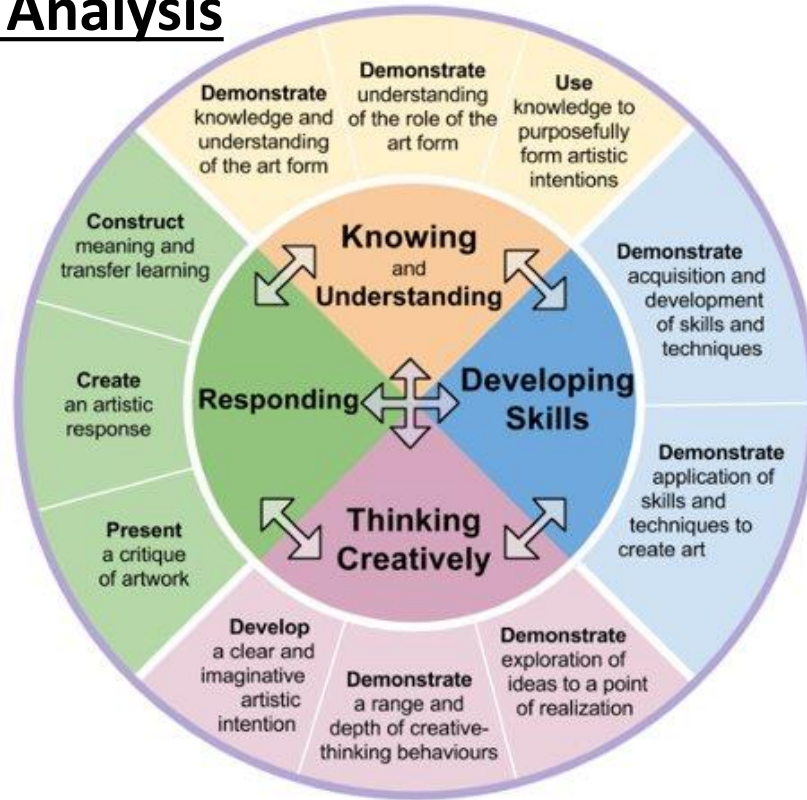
Analysis

Demonstrate knowledge and understanding of the art form

Demonstrate understanding of the role of the art form

Use knowledge to purposefully form artistic intentions

Demonstrate acquisition and development of skills and techniques

Demonstrate application of skills and techniques to create art

Demonstrate exploration of ideas to a point of realization

Demonstrate a range and depth of creative-thinking behaviours

Develop a clear and imaginative artistic intention

Present a critique of artwork

Create an artistic response

Construct meaning and transfer learning

Knowing and Understanding

Developing Skills

Thinking Creatively

Responding